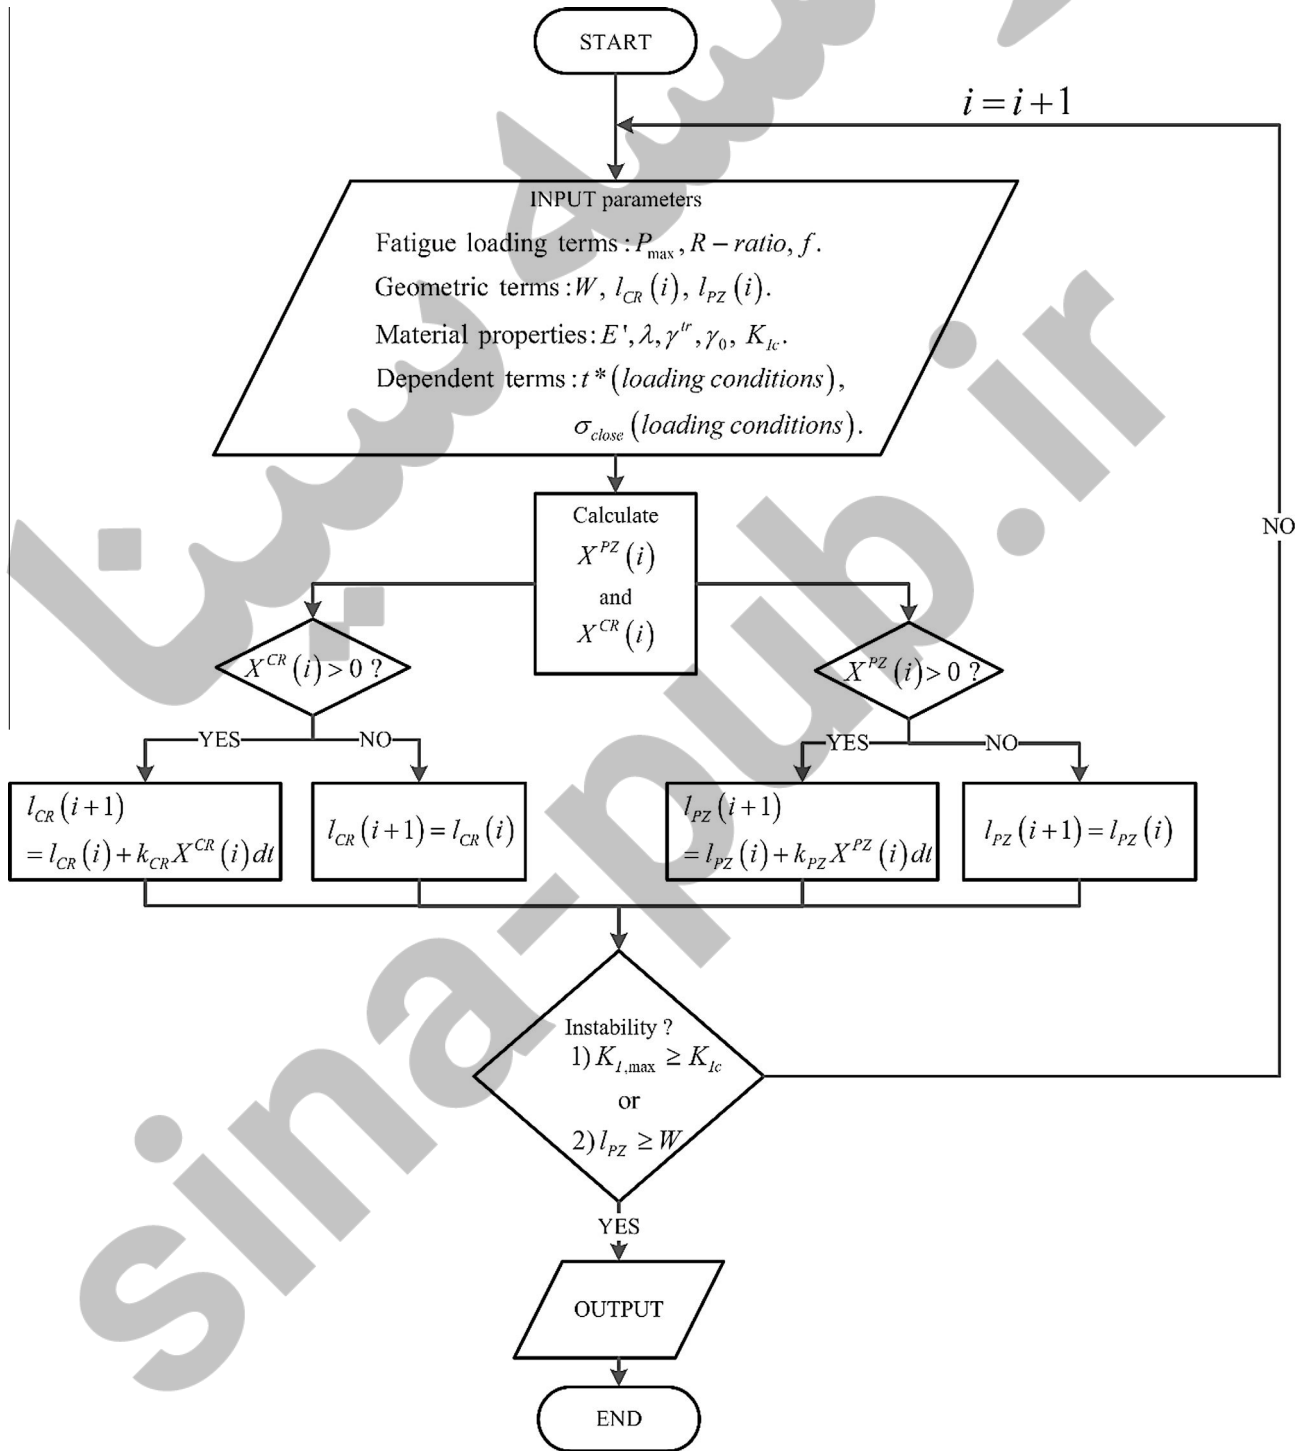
START

$i=i+1$

INPUT parameters

Fatigue loading terms : $P_{\max}, R-ratio, f$.

Geometric terms : $W,\ l_{CR}(i),\ l_{PZ}(i)$.

Material properties : $E', \lambda, \gamma^{tr}, \gamma_0,\ K_{Ic}$.

Dependent terms : $t^*(loading\ conditions)$,

$\sigma_{close}(loading\ conditions)$.

NO

Calculate $X^{PZ}(i)$ and $X^{CR}(i)$

$X^{CR}(i)>0$ ?

$X^{PZ}(i)>0$ ?

YES

NO

YES

NO

$l_{CR}(i+1)$
$=l_{CR}(i)+k_{CR}X^{CR}(i)dt$

$l_{CR}(i+1)=l_{CR}(i)$

$l_{PZ}(i+1)$
$=l_{PZ}(i)+k_{PZ}X^{PZ}(i)dt$

$l_{PZ}(i+1)=l_{PZ}(i)$

Instability ?
1) $K_{I,\max}\geq K_{Ic}$
or
2) $l_{PZ}\geq W$

YES

OUTPUT

END

sina-pub.ir